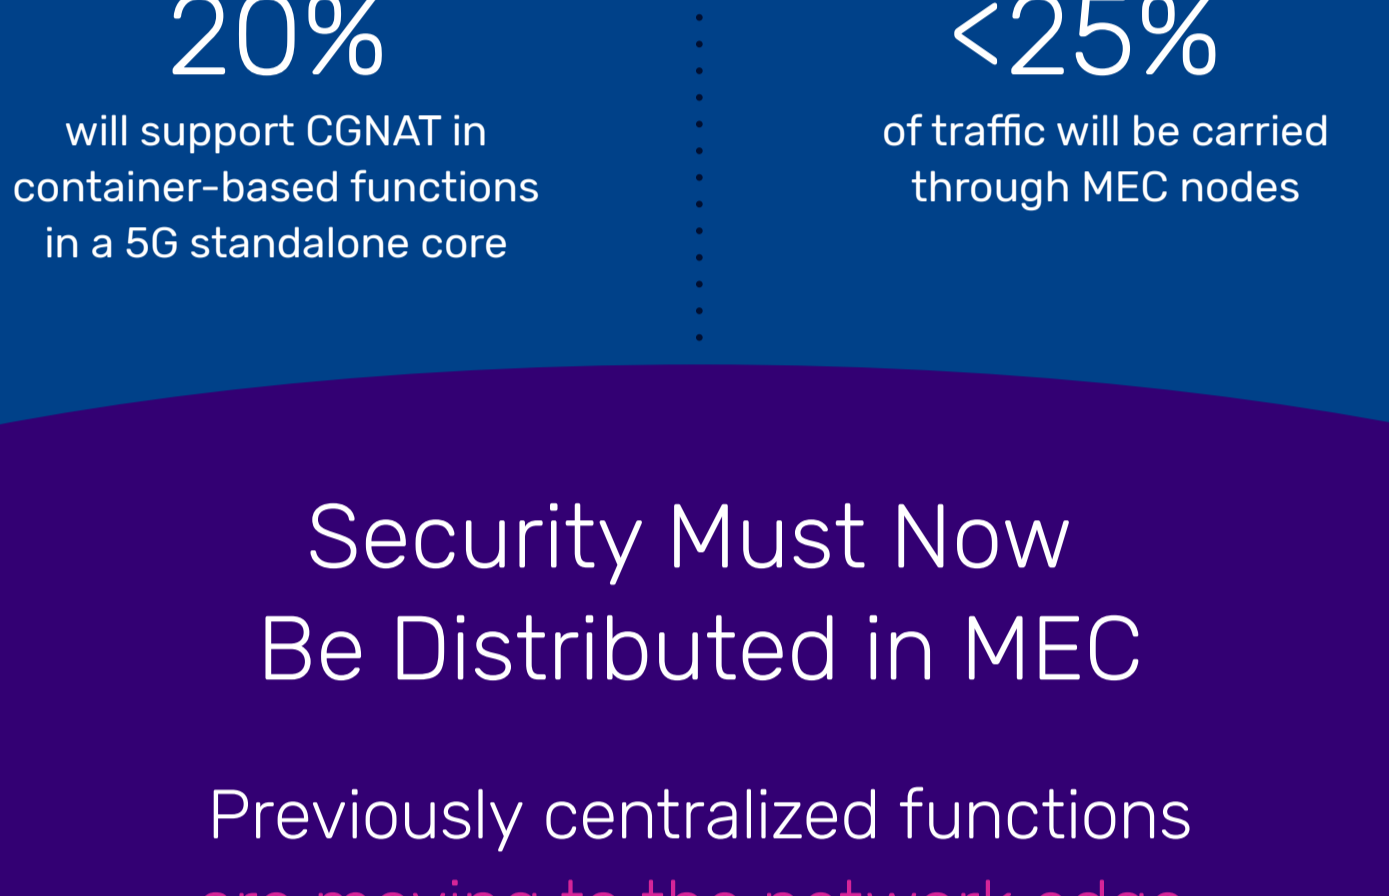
20%
will support CGNAT in container-based functions in a 5G standalone core

<25%
of traffic will be carried through MEC nodes

Security Must Now Be Distributed in MEC

Previously centralized functions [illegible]